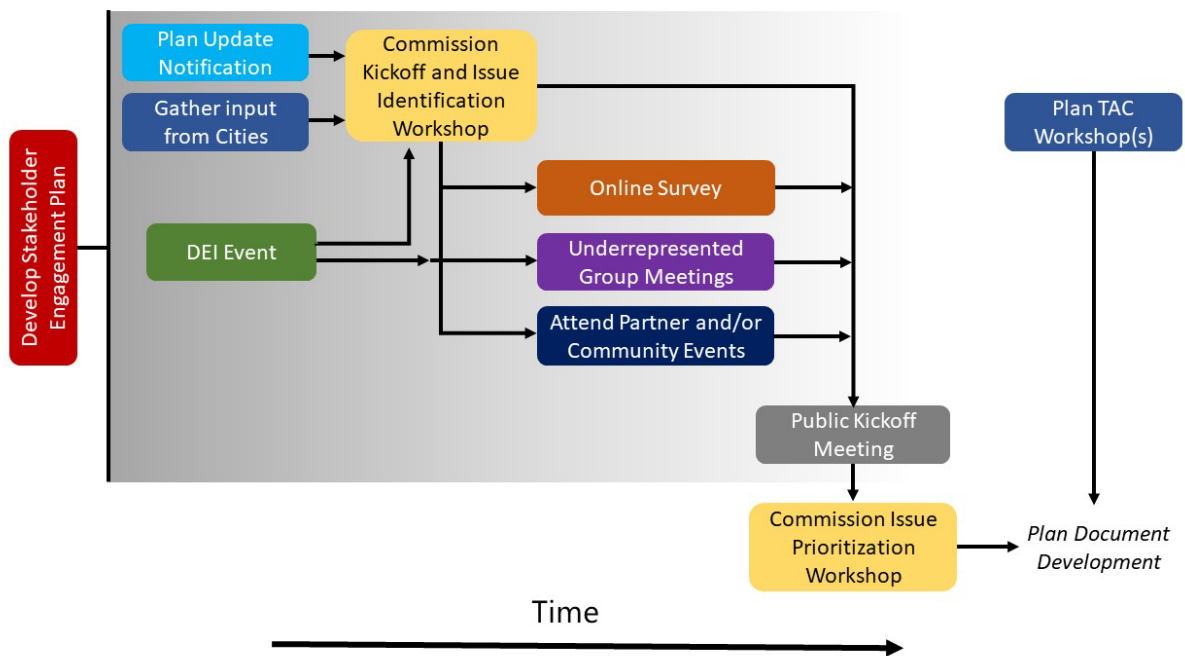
Develop Stakeholder Engagement Plan

Plan Update Notification

Gather input from Cities

Commission Kickoff and Issue Identification Workshop

DEI Event

Online Survey

Underrepresented Group Meetings

Attend Partner and/or Community Events

Public Kickoff Meeting

Plan TAC Workshop(s)

Commission Issue Prioritization Workshop

Plan Document Development

Time